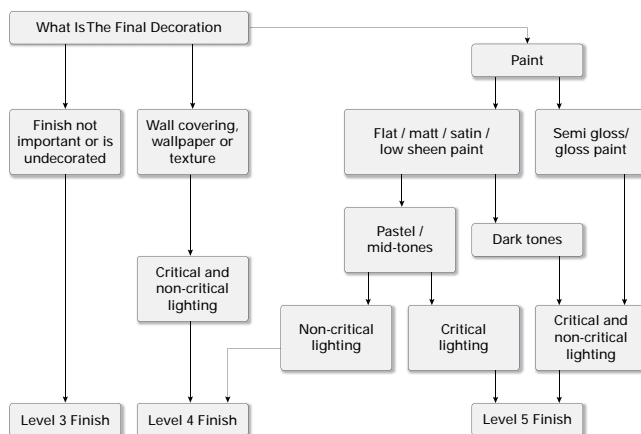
What IsThe Final Decoration

Paint

Finish not important or is undecorated

Wall covering, wallpaper or texture

Flat / matt / satin / low sheen paint

Semi gloss/ gloss paint

Pastel / mid-tones

Dark tones

Critical and non-critical lighting

Non-critical lighting

Critical lighting

Critical and non-critical lighting

Level 3 Finish

Level 4 Finish

Level 5 Finish